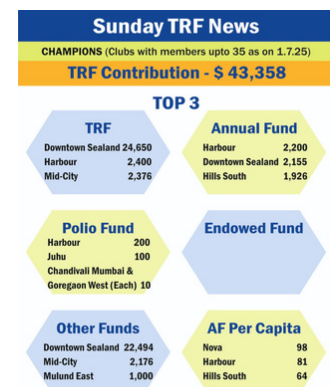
Sunday TRF News

CHAMPIONS (Clubs with members upto 35 as on 1.7.25)

TRF Contribution - $ 43,358

TOP 3

TRF

| | |
|---|---|
| Downtown Sealand | 24,650 |
| Harbour | 2,400 |
| Mid-City | 2,376 |

Annual Fund

| | |
|---|---|
| Harbour | 2,200 |
| Downtown Sealand | 2,155 |
| Hills South | 1,926 |

Polio Fund

| | |
|---|---|
| Harbour | 200 |
| Juhu | 100 |
| Chandivali Mumbai & Goregaon West (Each) | 10 |

Endowed Fund

Other Funds

| | |
|---|---|
| Downtown Sealand | 22,494 |
| Mid-City | 2,176 |
| Mulund East | 1,000 |

AF Per Capita

| | |
|---|---|
| Nova | 98 |
| Harbour | 81 |
| Hills South | 64 |